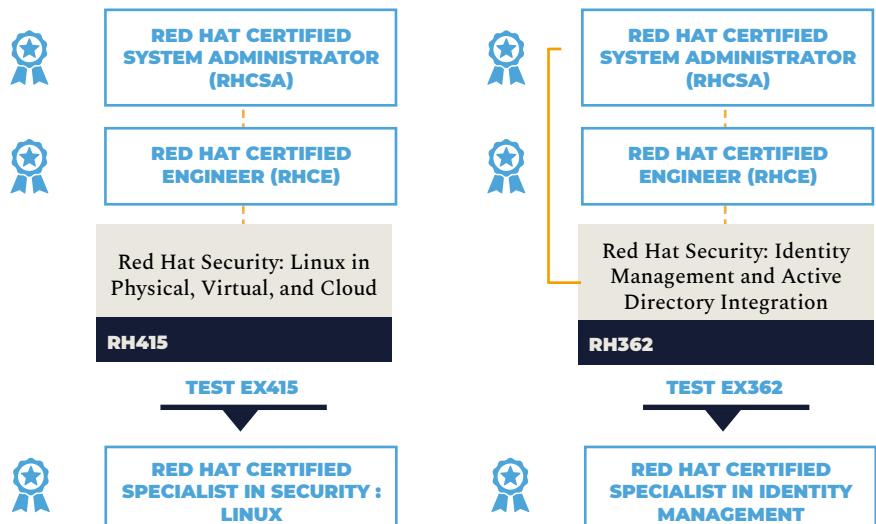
RED HAT CERTIFIED SYSTEM ADMINISTRATOR (RHCSA)

RED HAT CERTIFIED ENGINEER (RHCE)

Red Hat Security: Linux in Physical, Virtual, and Cloud

RH415

TEST EX415

RED HAT CERTIFIED SPECIALIST IN SECURITY : LINUX

RED HAT CERTIFIED SYSTEM ADMINISTRATOR (RHCSA)

RED HAT CERTIFIED ENGINEER (RHCE)

Red Hat Security: Identity Management and Active Directory Integration

RH362

TEST EX362

RED HAT CERTIFIED SPECIALIST IN IDENTITY MANAGEMENT